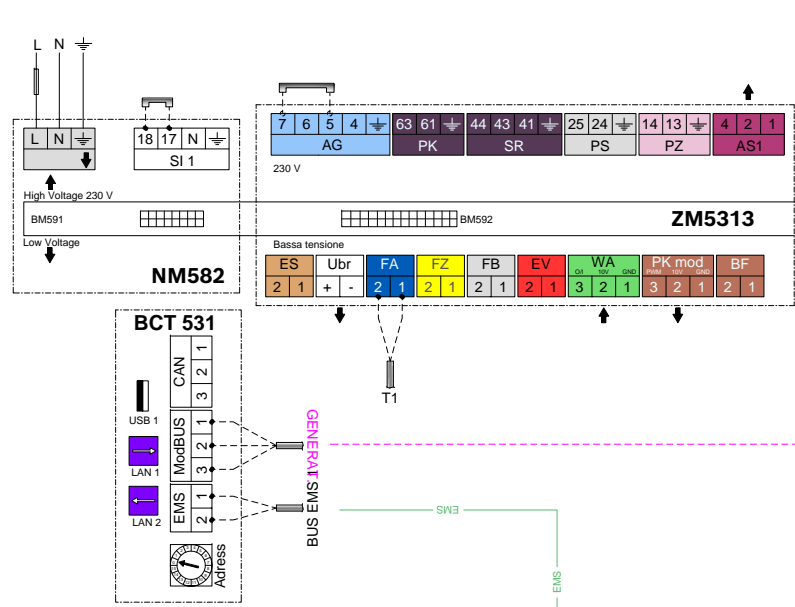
L N

L N

18 17 N

SI 1

High Voltage 230 V

BM591

Low Voltage

NM582

7 6 5 4

AG

63 61

PK

44 43 41

SR

25 24

PS

14 13

PZ

4 2 1

AS1

230 V

BM592

ZM5313

Bassa tensione

ES
2 1

Ubr
+ -

FA
2 1

FZ
2 1

FB
2 1

EV
2 1

WA
0/I 10V GND
3 2 1

PK mod
PWM 10V GND
3 2 1

BF
2 1

T1

BCT 531

CAN
1
2
3

USB 1

LAN 1

ModBUS
1
2
3

LAN 2

EMS
1
2

Adress

GENERAT.

BUS EMS

EMS

EMS